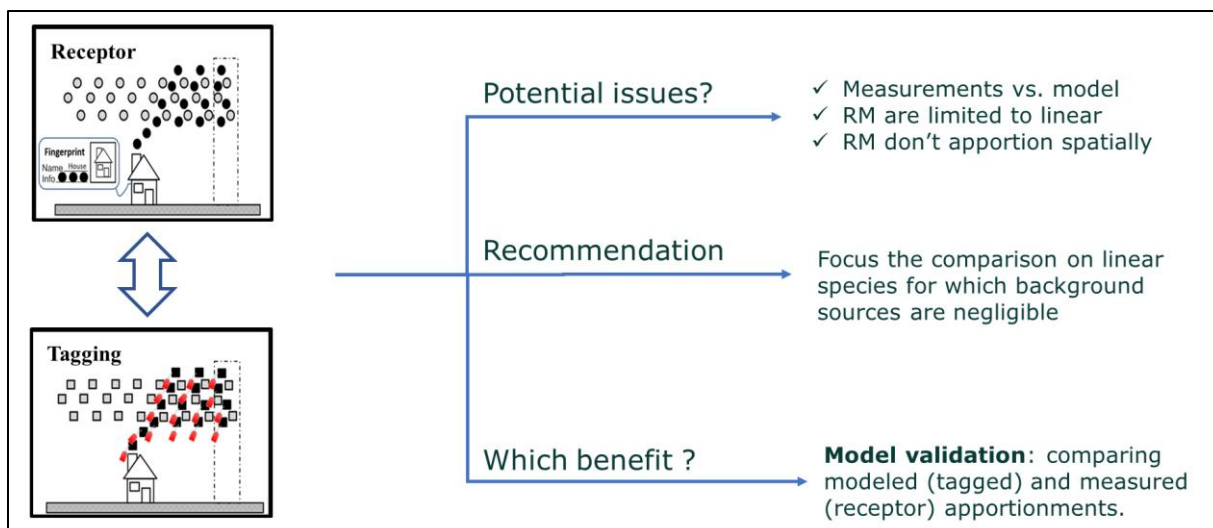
Receptor

Fingerprint
Name House
Info.

Tagging

Potential issues?

✓ Measurements vs. model
✓ RM are limited to linear
✓ RM don't apportion spatially

Recommendation

Focus the comparison on linear species for which background sources are negligible

Which benefit ?

**Model validation**: comparing modeled (tagged) and measured (receptor) apportionments.